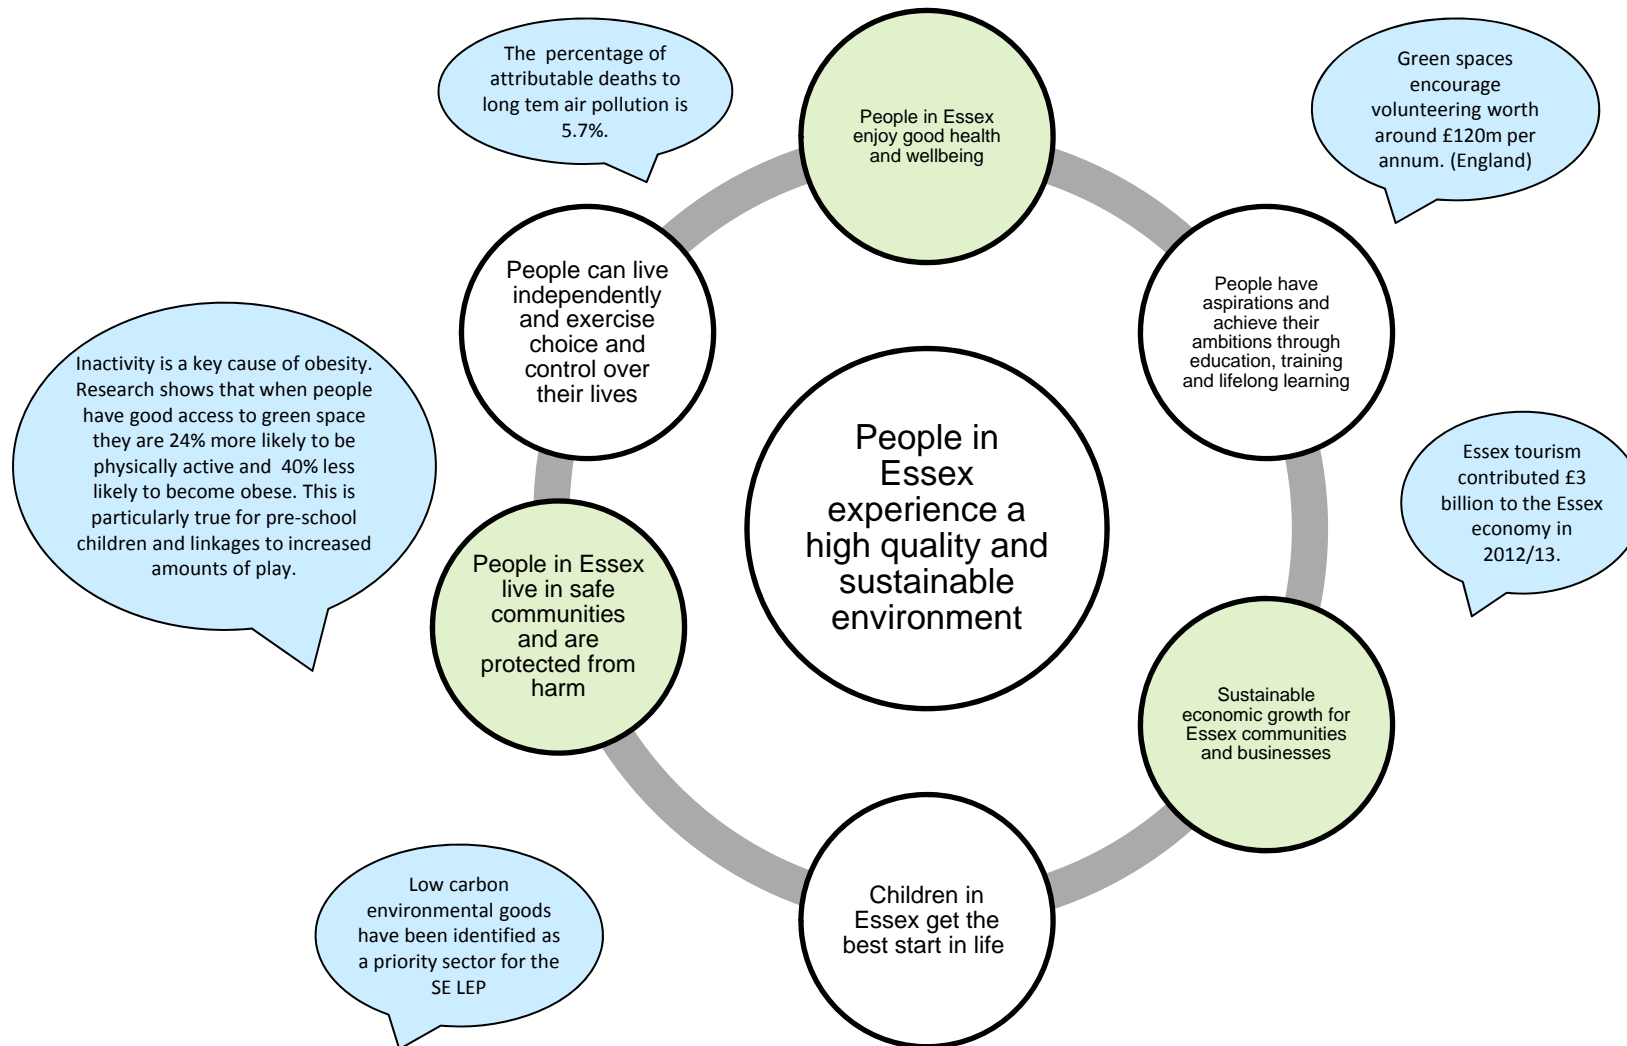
The percentage of attributable deaths to long tem air pollution is 5.7%.

People in Essex enjoy good health and wellbeing

Green spaces encourage volunteering worth around £120m per annum. (England)

People can live independently and exercise choice and control over their lives

People have aspirations and achieve their ambitions through education, training and lifelong learning

Inactivity is a key cause of obesity. Research shows that when people have good access to green space they are 24% more likely to be physically active and 40% less likely to become obese. This is particularly true for pre-school children and linkages to increased amounts of play.

People in Essex experience a high quality and sustainable environment

Essex tourism contributed £3 billion to the Essex economy in 2012/13.

People in Essex live in safe communities and are protected from harm

Sustainable economic growth for Essex communities and businesses

Low carbon environmental goods have been identified as a priority sector for the SE LEP

Children in Essex get the best start in life